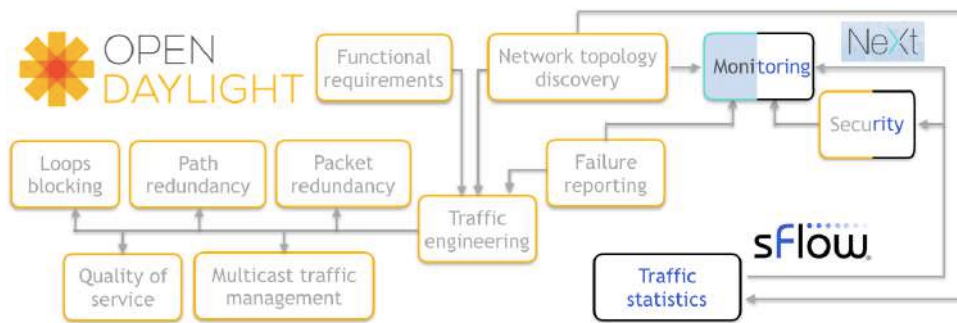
OPEN DAYLIGHT

Functional requirements

Network topology discovery

Monitoring

NeXt

Security

Loops blocking

Path redundancy

Packet redundancy

Failure reporting

Traffic engineering

sFlow

Quality of service

Multicast traffic management

Traffic statistics